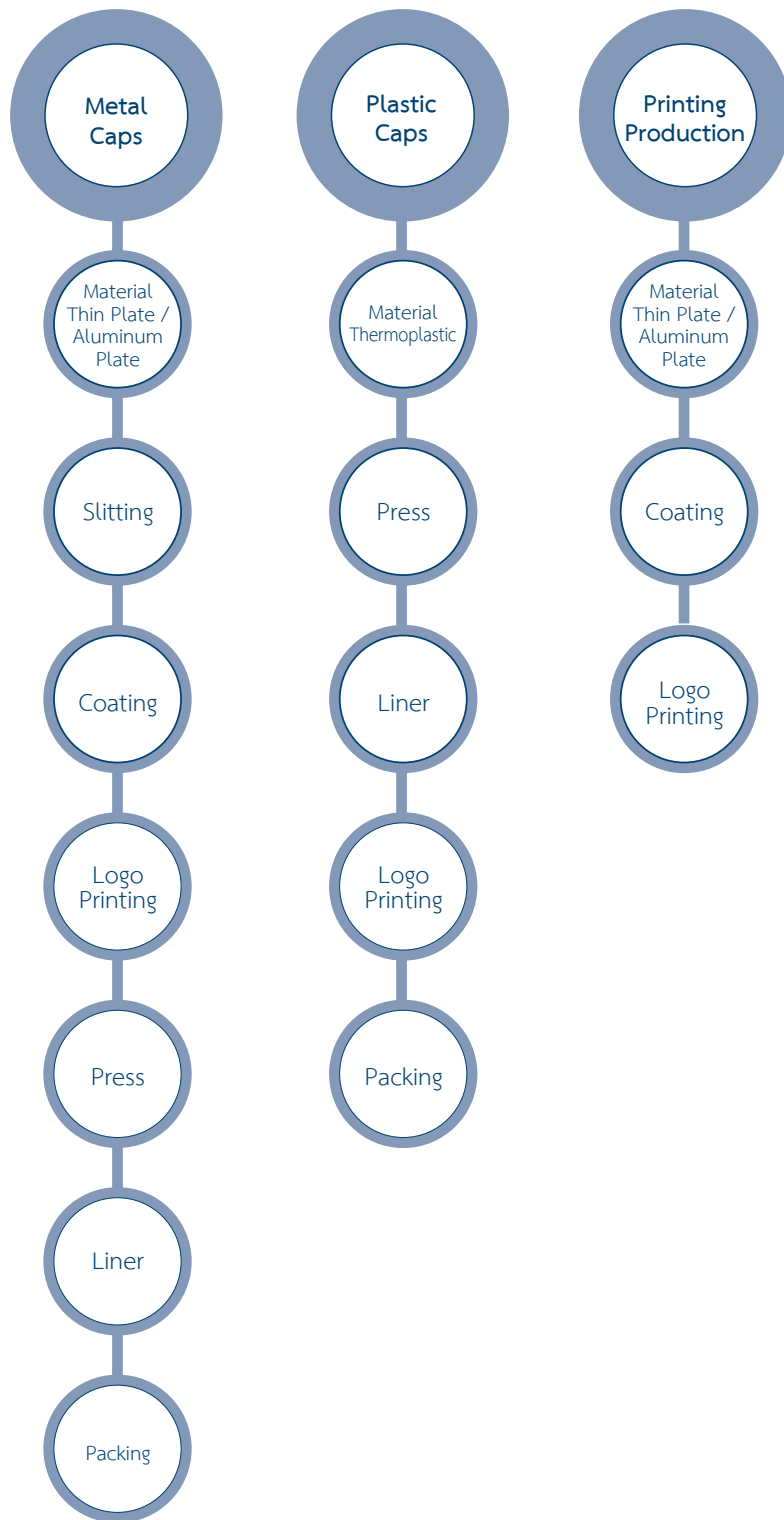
Metal Caps

Material Thin Plate / Aluminum Plate

Slitting

Coating

Logo Printing

Press

Liner

Packing

Plastic Caps

Material Thermoplastic

Press

Liner

Logo Printing

Packing

Printing Production

Material Thin Plate / Aluminum Plate

Coating

Logo Printing